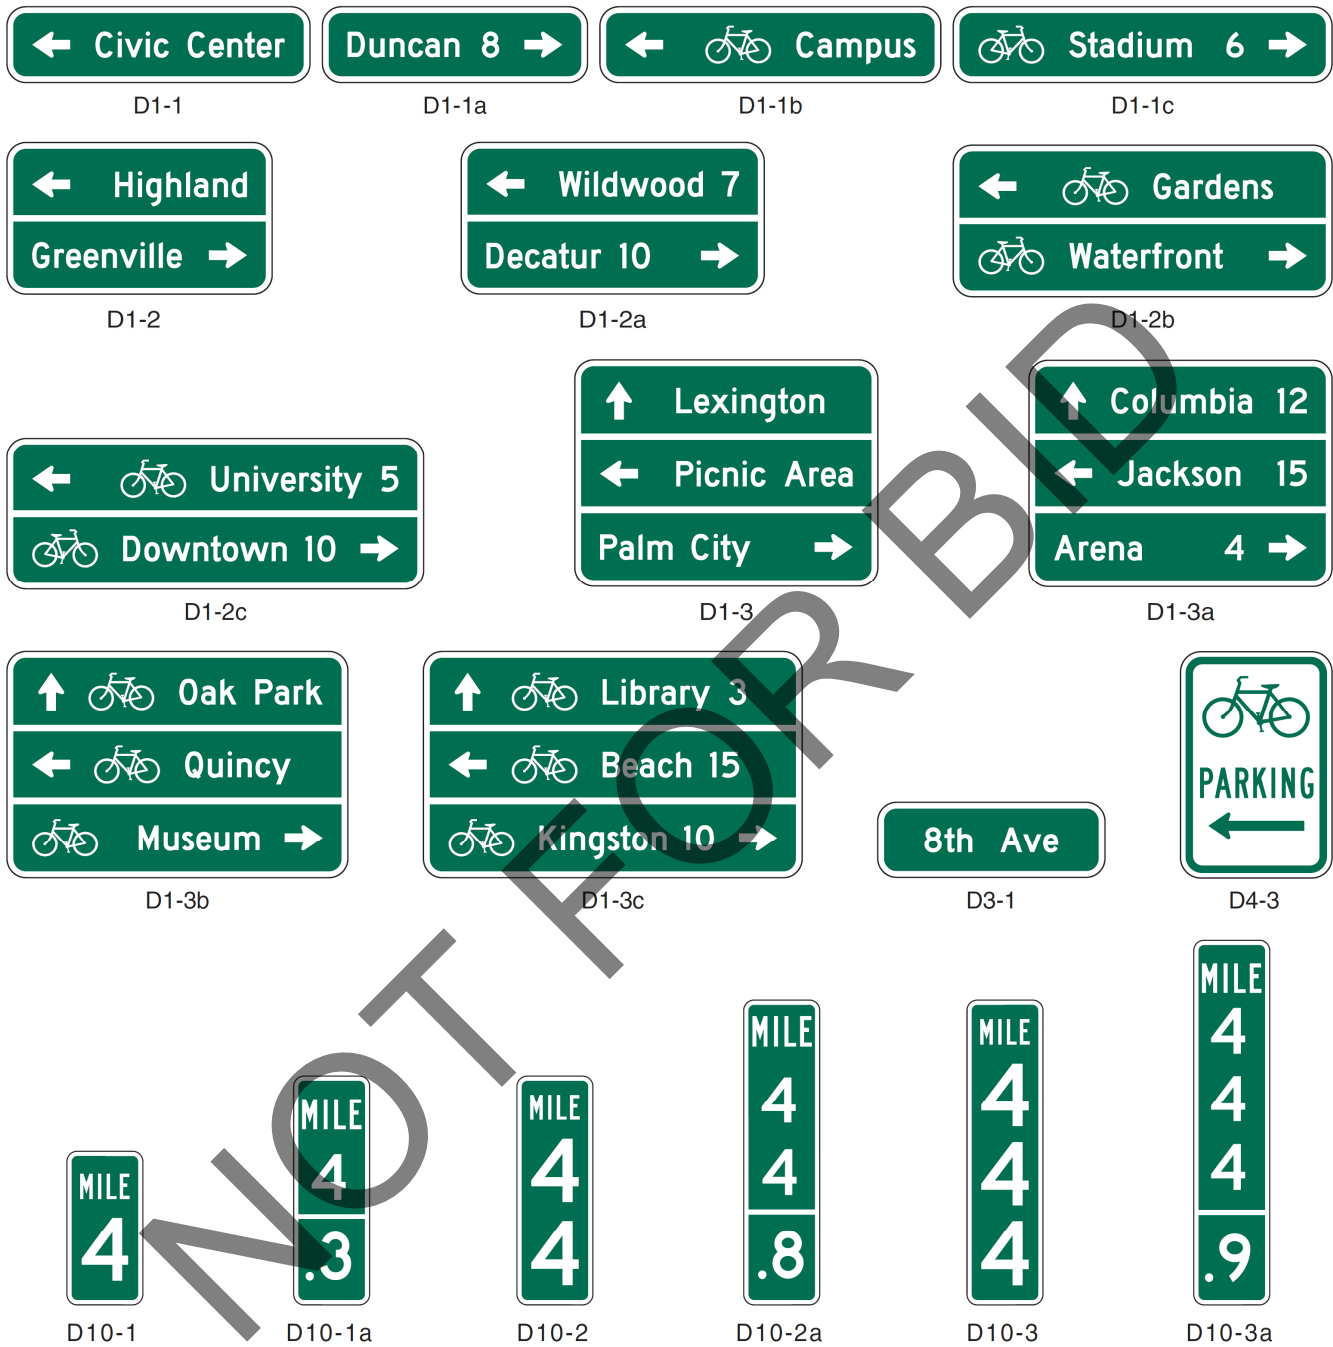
Civic Center
D1-1

Duncan 8
D1-1a

Campus
D1-1b

Stadium 6
D1-1c

Highland
Greenville
D1-2

Wildwood 7
Decatur 10
D1-2a

Gardens
Waterfront
D1-2b

University 5
Downtown 10
D1-2c

Lexington
Picnic Area
Palm City
D1-3

Columbia 12
Jackson 15
Arena 4
D1-3a

Oak Park
Quincy
Museum
D1-3b

Library 3
Beach 15
Kingston 10
D1-3c

8th Ave
D3-1

PARKING
D4-3

MILE 4
D10-1

MILE 4 .3
D10-1a

MILE 4 4
D10-2

MILE 4 4 .8
D10-2a

MILE 4 4 4
D10-3

MILE 4 4 4 .9
D10-3a

NOT FOR BID